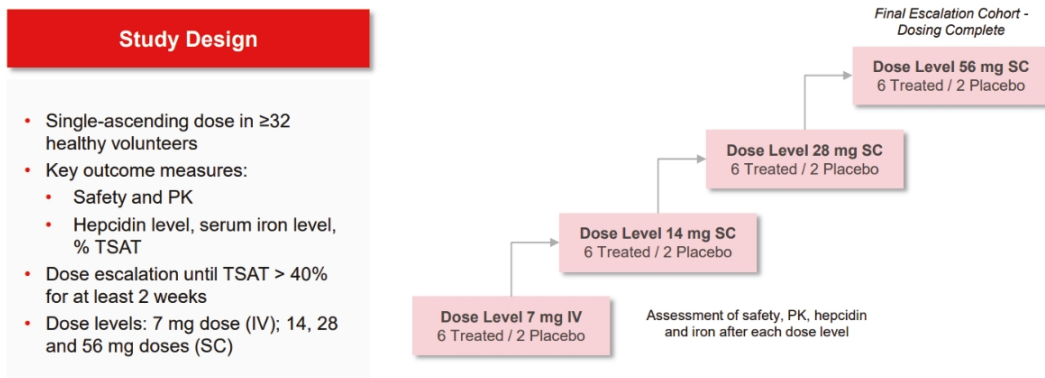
Study Design

- Single-ascending dose in ≥32 healthy volunteers
- Key outcome measures:
  - Safety and PK
  - Hepcidin level, serum iron level, % TSAT
- Dose escalation until TSAT > 40% for at least 2 weeks
- Dose levels: 7 mg dose (IV); 14, 28 and 56 mg doses (SC)

Final Escalation Cohort - Dosing Complete

Dose Level 56 mg SC
6 Treated / 2 Placebo

Dose Level 28 mg SC
6 Treated / 2 Placebo

Dose Level 14 mg SC
6 Treated / 2 Placebo

Dose Level 7 mg IV
6 Treated / 2 Placebo

Assessment of safety, PK, hepcidin and iron after each dose level